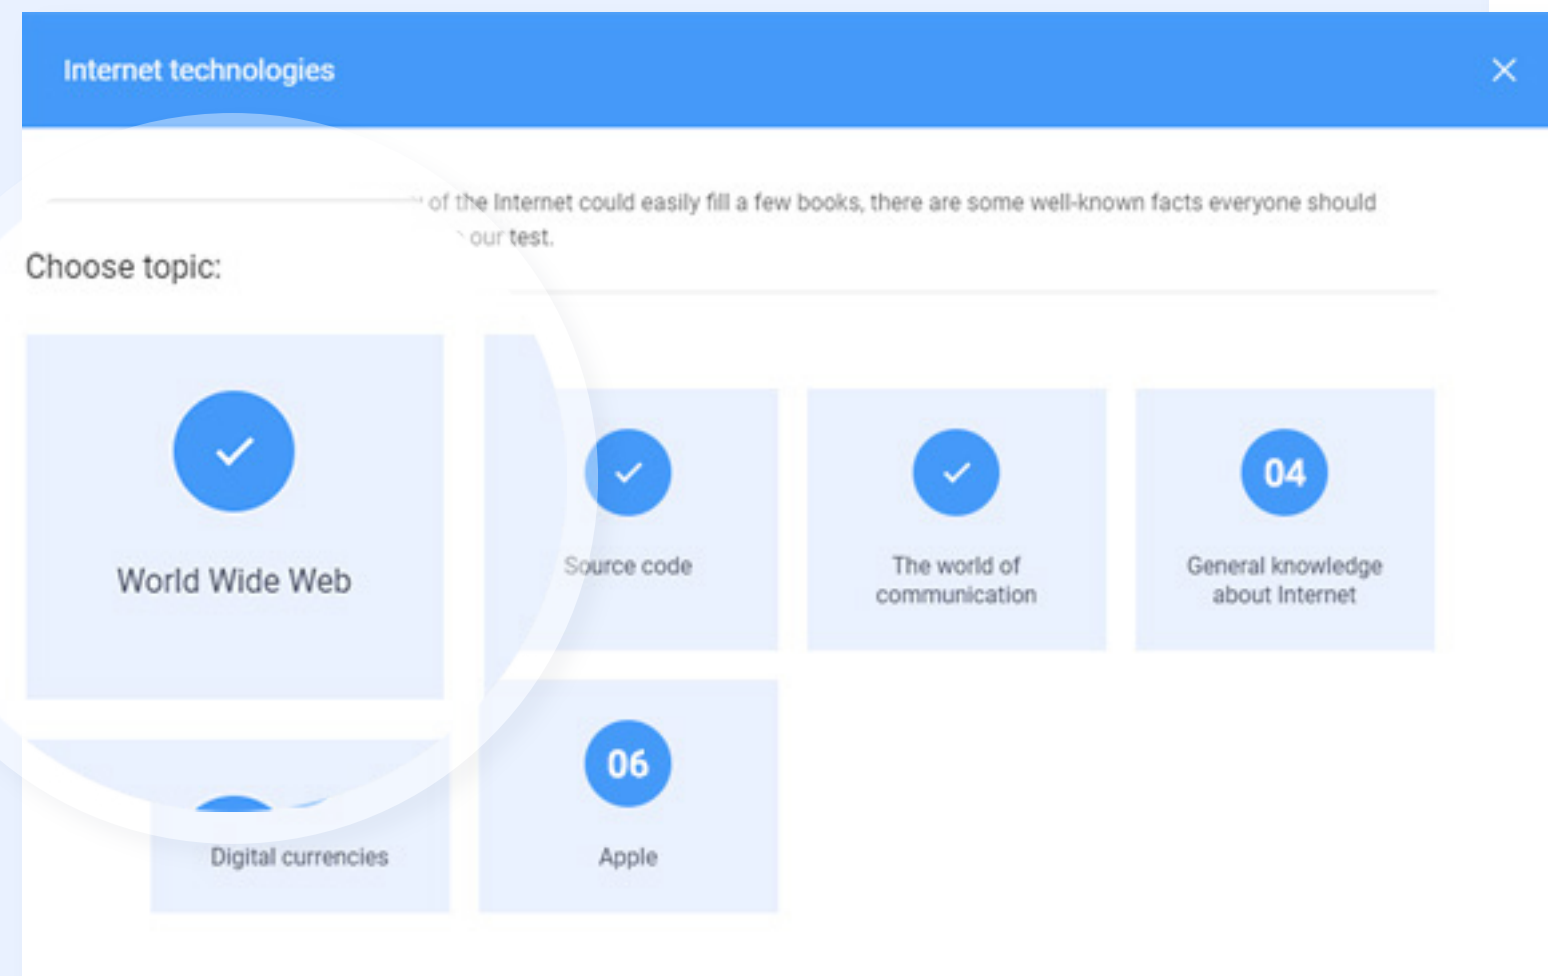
Internet technologies

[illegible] of the Internet could easily fill a few books, there are some well-known facts everyone should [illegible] our test.

Choose topic:

World Wide Web

Source code

The world of communication

04

General knowledge about Internet

Digital currencies

06

Apple